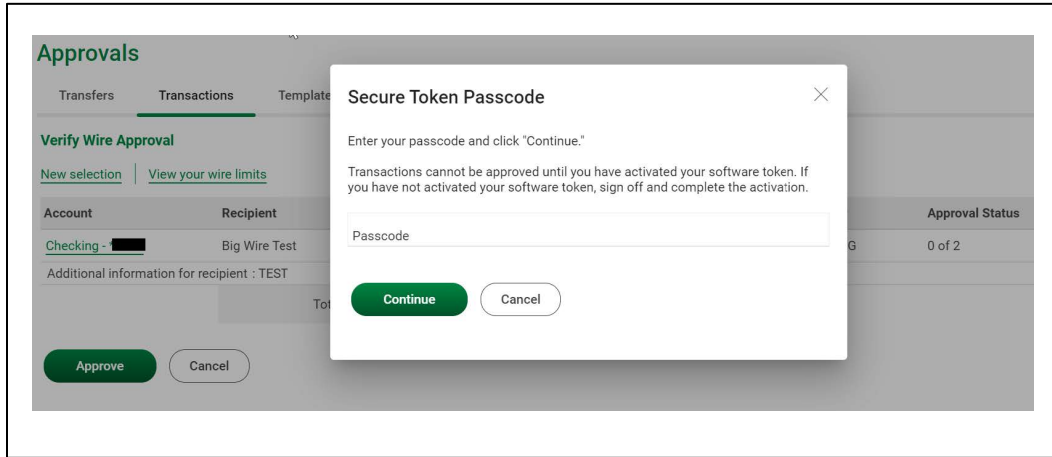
Approvals

Transfers Transactions Template

Verify Wire Approval

New selection | View your wire limits

| Account | Recipient | | Approval Status |
|---|---|---|---|
| Checking - 1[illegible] | Big Wire Test | G | 0 of 2 |

Additional information for recipient : TEST

Tot

Approve Cancel

Secure Token Passcode

Enter your passcode and click "Continue."

Transactions cannot be approved until you have activated your software token. If you have not activated your software token, sign off and complete the activation.

Passcode

Continue Cancel